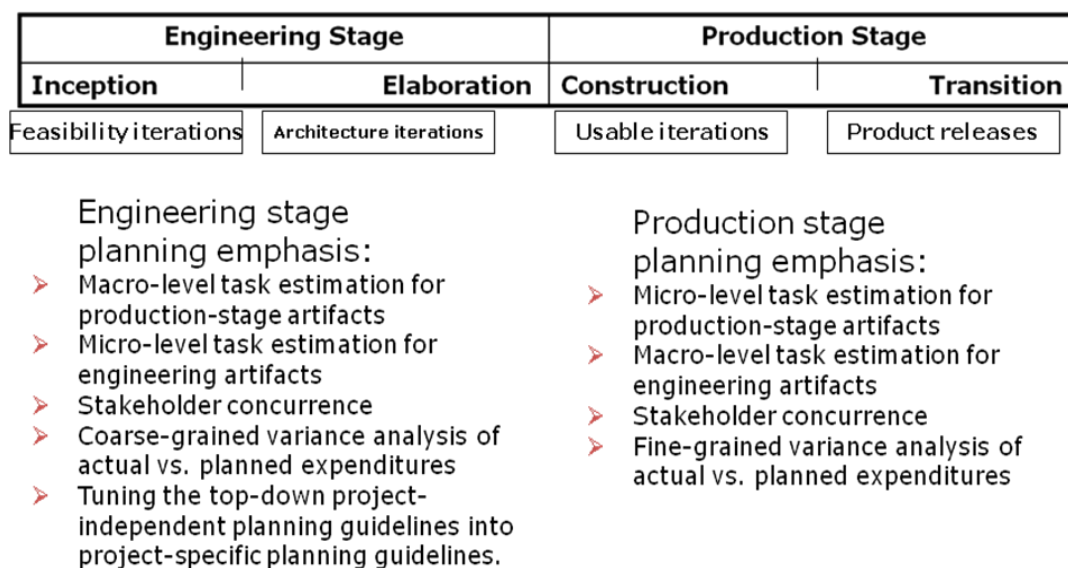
| Engineering Stage | | Production Stage | |
|---|---|---|---|
| Inception | Elaboration | Construction | Transition |

Feasibility iterations
Architecture iterations
Usable iterations
Product releases

Engineering stage planning emphasis:
- Macro-level task estimation for production-stage artifacts
- Micro-level task estimation for engineering artifacts
- Stakeholder concurrence
- Coarse-grained variance analysis of actual vs. planned expenditures
- Tuning the top-down project-independent planning guidelines into project-specific planning guidelines.

Production stage planning emphasis:
- Micro-level task estimation for production-stage artifacts
- Macro-level task estimation for engineering artifacts
- Stakeholder concurrence
- Fine-grained variance analysis of actual vs. planned expenditures